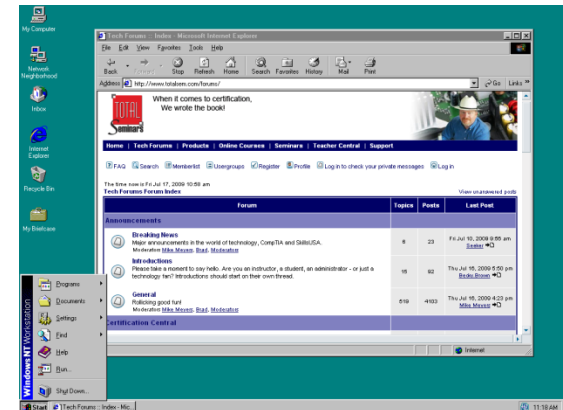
My Computer

Network Neighborhood

Inbox

Internet Explorer

Recycle Bin

My Briefcase

Tech Forums :: Index - Microsoft Internet Explorer

File Edit View Favorites Tools Help

Back Forward Stop Refresh Home Search Favorites History Mail Print

Address http://www.totalsem.com/forums/

Go Links

TOTAL Seminars

When it comes to certification, We wrote the book!

Home | Tech Forums | Products | Online Courses | Seminars | Teacher Central | Support

FAQ Search Memberlist Usergroups Register Profile Log in to check your private messages Log in

The time now is Fri Jul 17, 2009 10:59 am
Tech Forums Forum Index

View unanswered posts

| | Forum | Topics | Posts | Last Post |
|---|---|---|---|---|
| Announcements | | | | |
| | Breaking News<br>Major announcements in the world of technology, CompTIA and SkillsUSA.<br>Moderators Mike Meyers, Brad, Moderators | 6 | 23 | Fri Jul 10, 2009 9:55 am<br>Seeker |
| | Introductions<br>Please take a moment to say hello. Are you an instructor, a student, an administrator - or just a technology fan? Introductions should start on their own thread.<br>Moderators Mike Meyers, Brad, Moderators | 16 | 92 | Thu Jul 16, 2009 5:50 pm<br>Rocko Brown |
| | General<br>Rollicking good fun!<br>Moderators Mike Meyers, Brad, Moderators | 619 | 4103 | Thu Jul 16, 2009 4:23 pm<br>Mike Meyers |
| Certification Central | | | | |

Internet

Windows NT Workstation

Programs
Documents
Settings
Find
Help
Run...
Shut Down...

Start Tech Forums :: Index - Mic...

11:18 AM